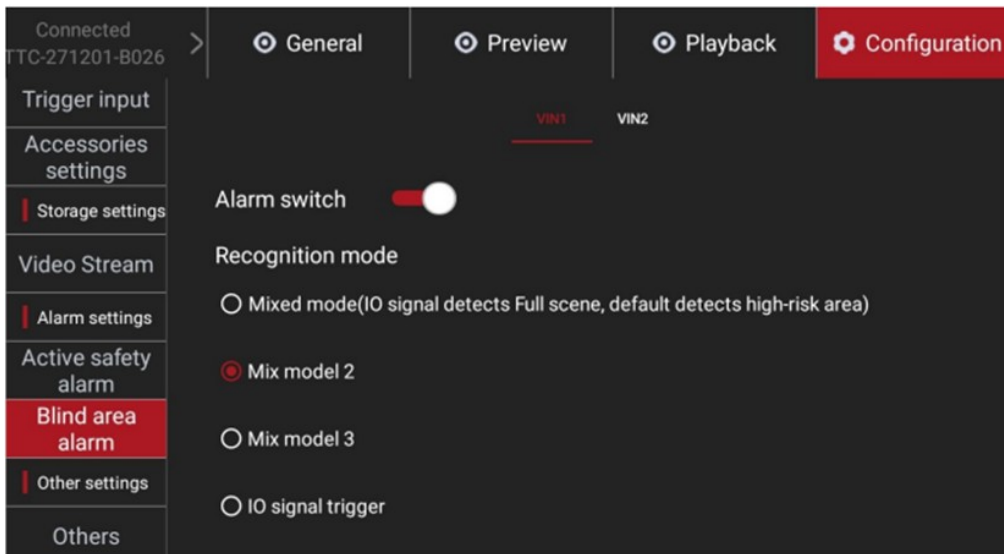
Connected
TTC-271201-B026

General

Preview

Playback

Configuration

Trigger input

Accessories settings

Storage settings

Video Stream

Alarm settings

Active safety alarm

Blind area alarm

Other settings

Others

VIN1 VIN2

Alarm switch

Recognition mode

Mixed mode(IO signal detects Full scene, default detects high-risk area)

Mix model 2

Mix model 3

IO signal trigger